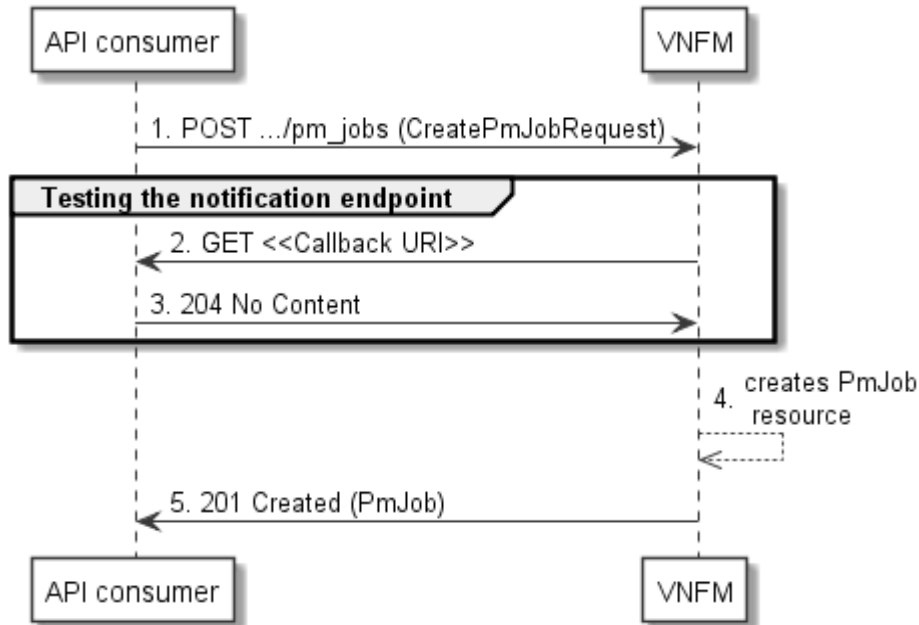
API consumer

VNFM

1. POST .../pm_jobs (CreatePmJobRequest)

Testing the notification endpoint

2. GET <<Callback URI>>

3. 204 No Content

4. creates PmJob resource

5. 201 Created (PmJob)

API consumer

VNFM